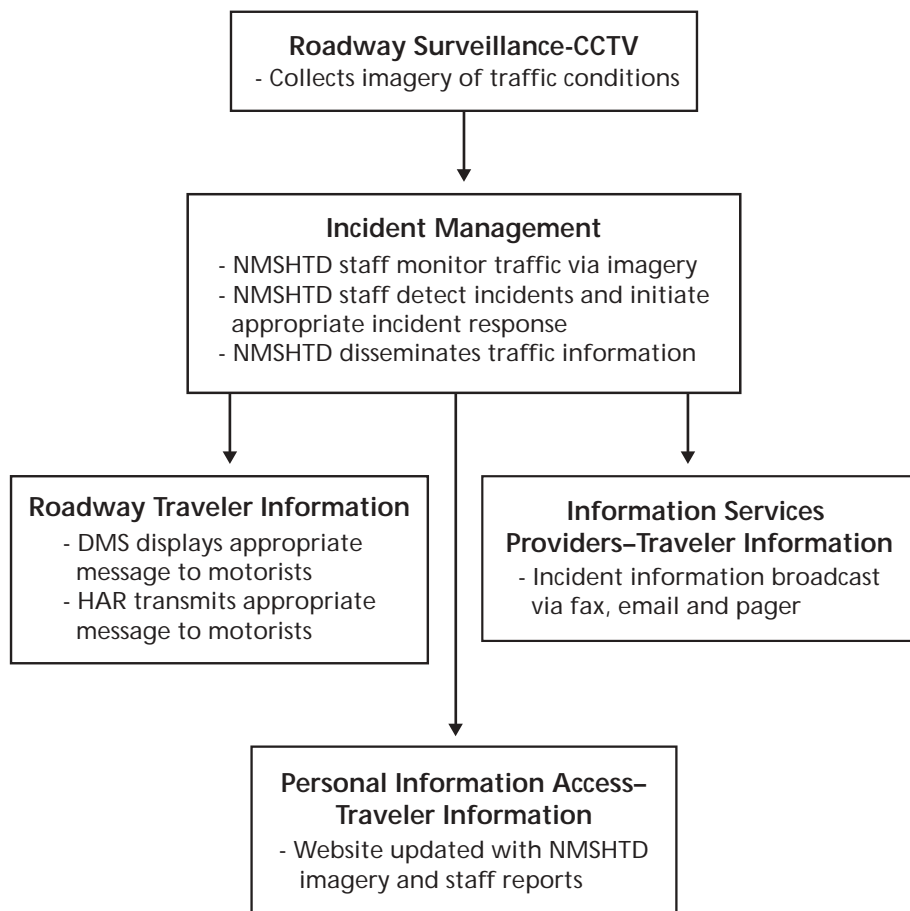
**Roadway Surveillance-CCTV**
- Collects imagery of traffic conditions

**Incident Management**
- NMSHTD staff monitor traffic via imagery
- NMSHTD staff detect incidents and initiate appropriate incident response
- NMSHTD disseminates traffic information

**Roadway Traveler Information**
- DMS displays appropriate message to motorists
- HAR transmits appropriate message to motorists

**Information Services Providers–Traveler Information**
- Incident information broadcast via fax, email and pager

**Personal Information Access–Traveler Information**
- Website updated with NMSHTD imagery and staff reports